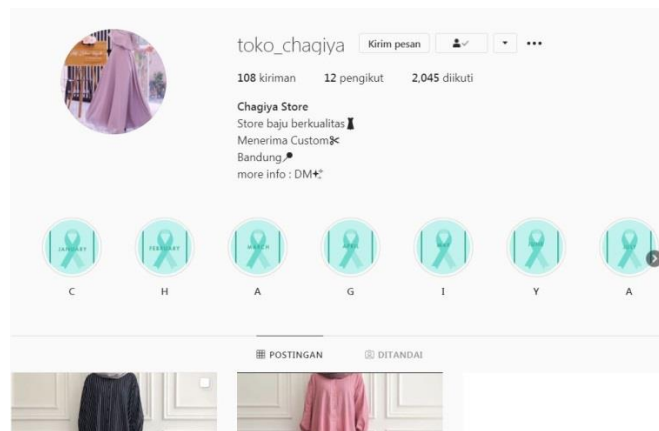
toko_chagiya Kirim pesan •••

108 kiriman 12 pengikut 2,045 diikuti

Chagiya Store
Store baju berkualitas
Menerima Custom✂
Bandung
more info : DM

JANUARY FEBRUARY MARCH APRIL MAY JUNE JULY

C H A G I Y A

POSTINGAN DITANDAI